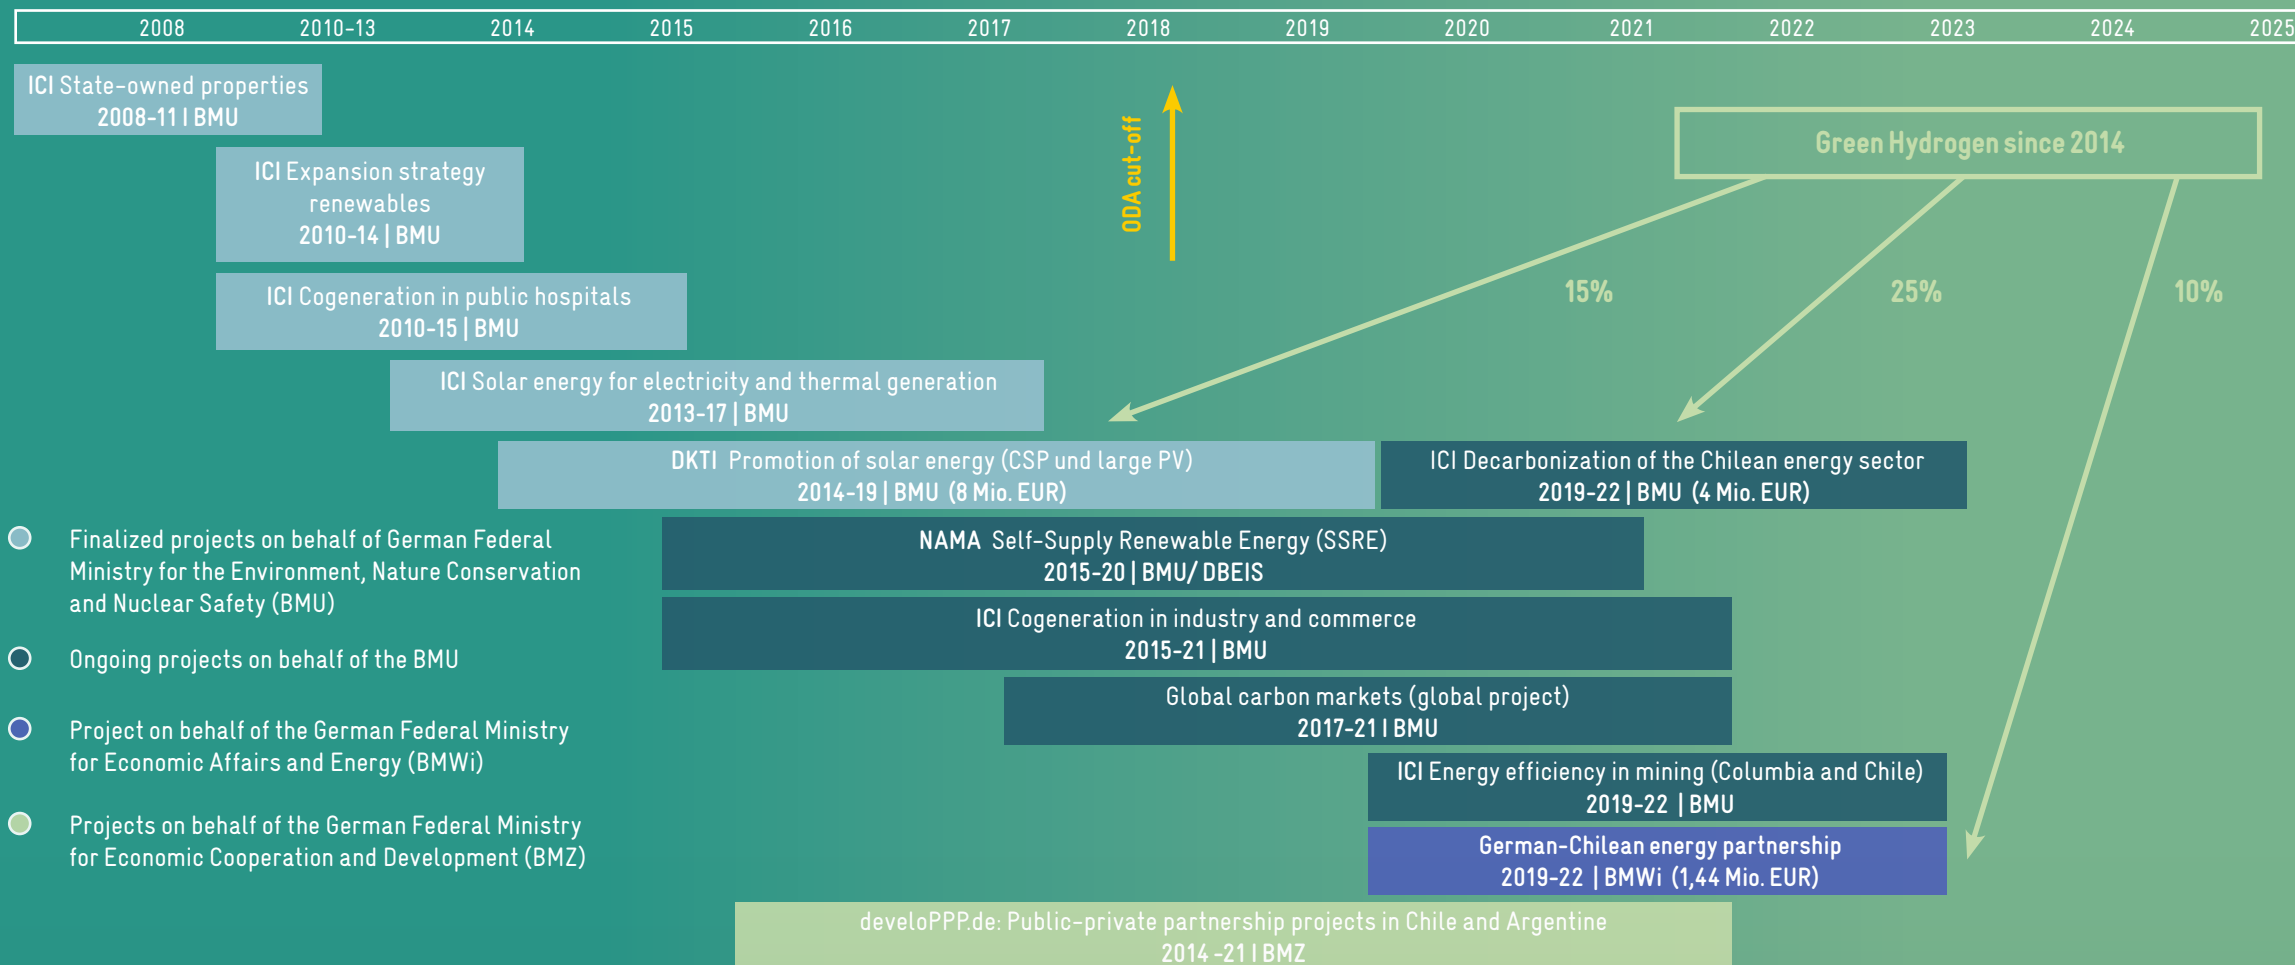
2008 2010-13 2014 2015 2016 2017 2018 2019 2020 2021 2022 2023 2024 2025

ICI State-owned properties
2008-11 I BMU

ICI Expansion strategy renewables
2010-14 | BMU

ICI Cogeneration in public hospitals
2010-15 | BMU

ICI Solar energy for electricity and thermal generation
2013-17 | BMU

ODA cut-off

Green Hydrogen since 2014

15%

25%

10%

DKTI Promotion of solar energy (CSP und large PV)
2014-19 | BMU (8 Mio. EUR)

ICI Decarbonization of the Chilean energy sector
2019-22 | BMU (4 Mio. EUR)

Finalized projects on behalf of German Federal Ministry for the Environment, Nature Conservation and Nuclear Safety (BMU)

Ongoing projects on behalf of the BMU

Project on behalf of the German Federal Ministry for Economic Affairs and Energy (BMWi)

Projects on behalf of the German Federal Ministry for Economic Cooperation and Development (BMZ)

NAMA Self-Supply Renewable Energy (SSRE)
2015-20 | BMU/ DBEIS

ICI Cogeneration in industry and commerce
2015-21 | BMU

Global carbon markets (global project)
2017-21 I BMU

ICI Energy efficiency in mining (Columbia and Chile)
2019-22 | BMU

German-Chilean energy partnership
2019-22 | BMWi (1,44 Mio. EUR)

develoPPP.de: Public-private partnership projects in Chile and Argentine
2014 -21 I BMZ